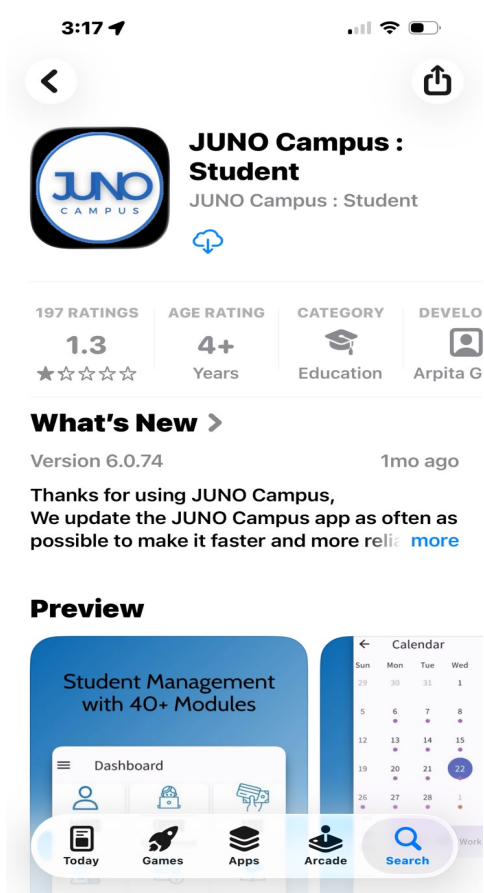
3:17

JUNO CAMPUS

JUNO Campus : Student
JUNO Campus : Student

197 RATINGS
1.3
★☆☆☆☆

AGE RATING
4+
Years

CATEGORY
Education

DEVELO
Arpita G

What's New >

Version 6.0.74
1mo ago

Thanks for using JUNO Campus,
We update the JUNO Campus app as often as possible to make it faster and more reli more

Preview

Student Management with 40+ Modules

Dashboard

Calendar

| Sun | Mon | Tue | Wed |
|---|---|---|---|
| 29 | 30 | 31 | 1 |
| 5 | 6 | 7 | 8 |
| 12 | 13 | 14 | 15 |
| 19 | 20 | 21 | 22 |
| 26 | 27 | 28 | 1 |

Work

Today
Games
Apps
Arcade
Search